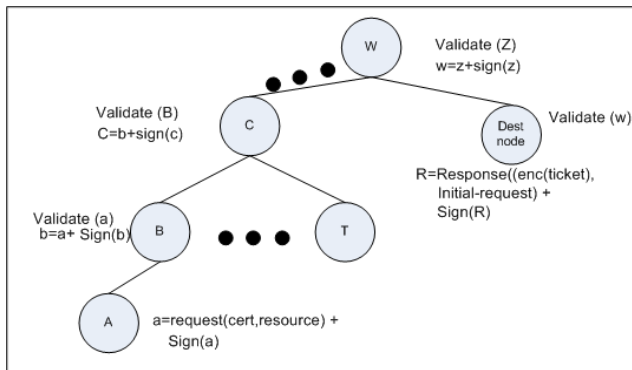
W

Validate (Z)
w=z+sign(z)

Validate (B)
C=b+sign(c)

C

Dest node

Validate (w)

R=Response((enc(ticket), Initial-request) + Sign(R)

Validate (a)
b=a+ Sign(b)

B

T

A

a=request(cert,resource) + Sign(a)